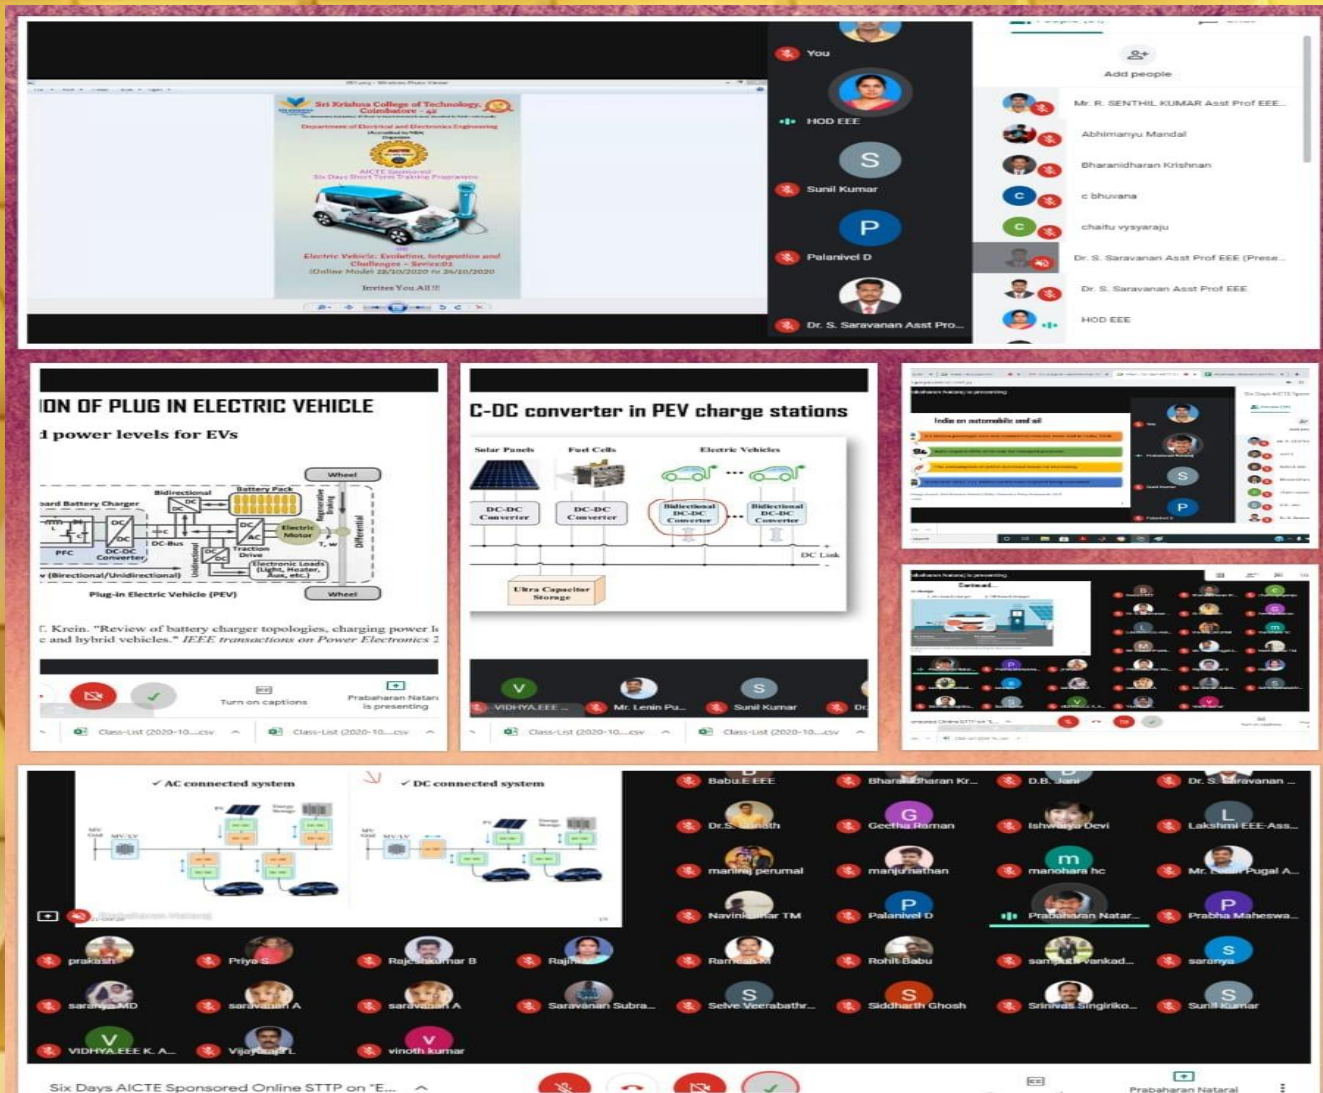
Sri Krishna College of Technology, Coimbatore - 42

Department of Electrical and Electronics Engineering

AICTE Sponsored
Six Days Short Term Training Programme

Electric Vehicle: Evolution, Integration and Challenges - Series02
(Online Mode) 28/10/2020 to 3/11/2020

Invites You All !!!

You
HOD EEE
S
Sunil Kumar
P
Palanivel D
Dr. S. Saravanan Asst Pro...

Add people
Mr. R. SENTHIL KUMAR Asst Prof EEE...
Abhimanyu Mandal
Bharanidharan Krishnan
c bhuvana
chaitu vysyaraju
Dr. S. Saravanan Asst Prof EEE (Prese...
Dr. S. Saravanan Asst Prof EEE
HOD EEE

ION OF PLUG IN ELECTRIC VEHICLE
d power levels for EVs

Wheel
Bidirectional
Battery Pack
oard Battery Charger
DC
DC
PFC
DC-DC Converter
DC-Bus
DC
AC
Traction Drive
Electric Motor
Electronic Loads (Light, Heater, Aux, etc.)
Differential
Wheel
v (Bidirectional/Unidirectional)
Plug-in Electric Vehicle (PEV)

T. Krein. "Review of battery charger topologies, charging power l c and hybrid vehicles." IEEE transactions on Power Electronics 2

Turn on captions
Prabaharan Natar is presenting
Class-List (2020-10....csv
Class-List (2020-10....csv

C-DC converter in PEV charge stations

Solar Panels
Fuel Cells
Electric Vehicles
DC-DC Converter
DC-DC Converter
Bidirectional DC-DC Converter
Bidirectional DC-DC Converter
DC Link
Ultra Capacitor Storage

V
VIDHYA.EEE ...
Mr. Lenin Pu...
S
Sunil Kumar
Dr.
Class-List (2020-10....csv
Class-List (2020-10....csv

India on automobile and oil

AC connected system
DC connected system

Babu.E EEE
Bharanidharan Kr...
D.B. Jani
Dr. S. Saravanan ...
Dr.S. Sumath
G
Geetha Raman
Ishwarya Devi
L
Lakshmi EEE-Ass...
manikaj perumal
manjunathan
m
manohara hc
Mr. Pugal A...
Navinkumar TM
P
Palanivel D
Prabaharan Natar...
P
Prabha Maheswa...
prakash
Priya S
Rajeshkumar B
Raji...
Ramesh M
Rohit Babu
sampath vankad...
S
saranya
saranya MD
saravanan A
saravanan A
Saravanan Subra...
S
Selve Veerabathr...
S
Siddharth Ghosh
Srinivas Singiriko...
S
Sunil Kumar
V
VIDHYA.EEE K. A...
Vijayanand L
V
vinoth kumar

Six Days AICTE Sponsored Online STTP on "E...
Prabaharan Natarajan